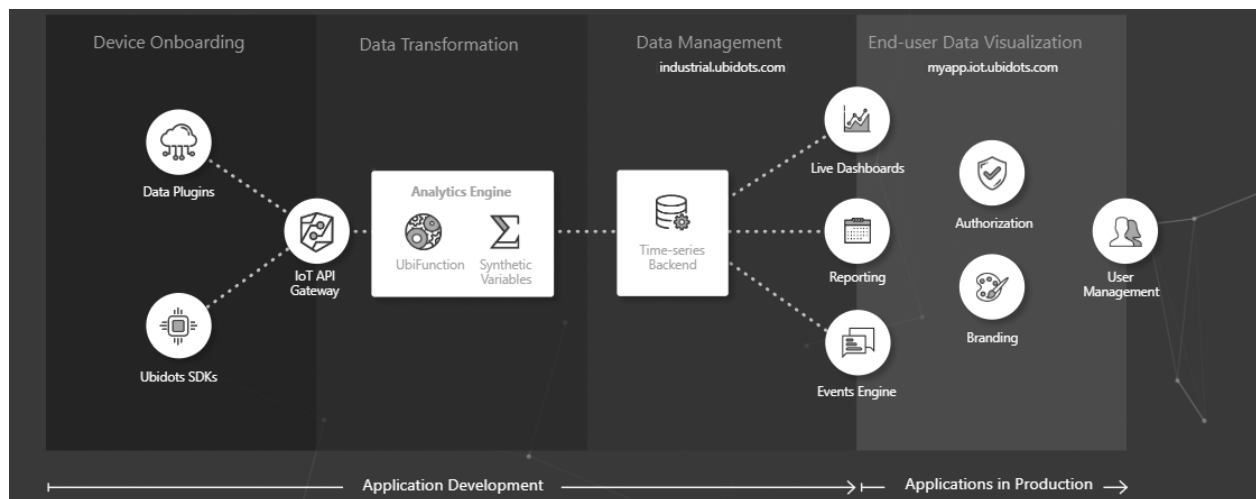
Device Onboarding

Data Transformation

Data Management
industrial.ubidots.com

End-user Data Visualization
myapp.iot.ubidots.com

Data Plugins

Ubidots SDKs

IoT API Gateway

Analytics Engine

UbiFunction

Synthetic Variables

Time-series Backend

Live Dashboards

Reporting

Events Engine

Authorization

Branding

User Management

Application Development

Applications in Production